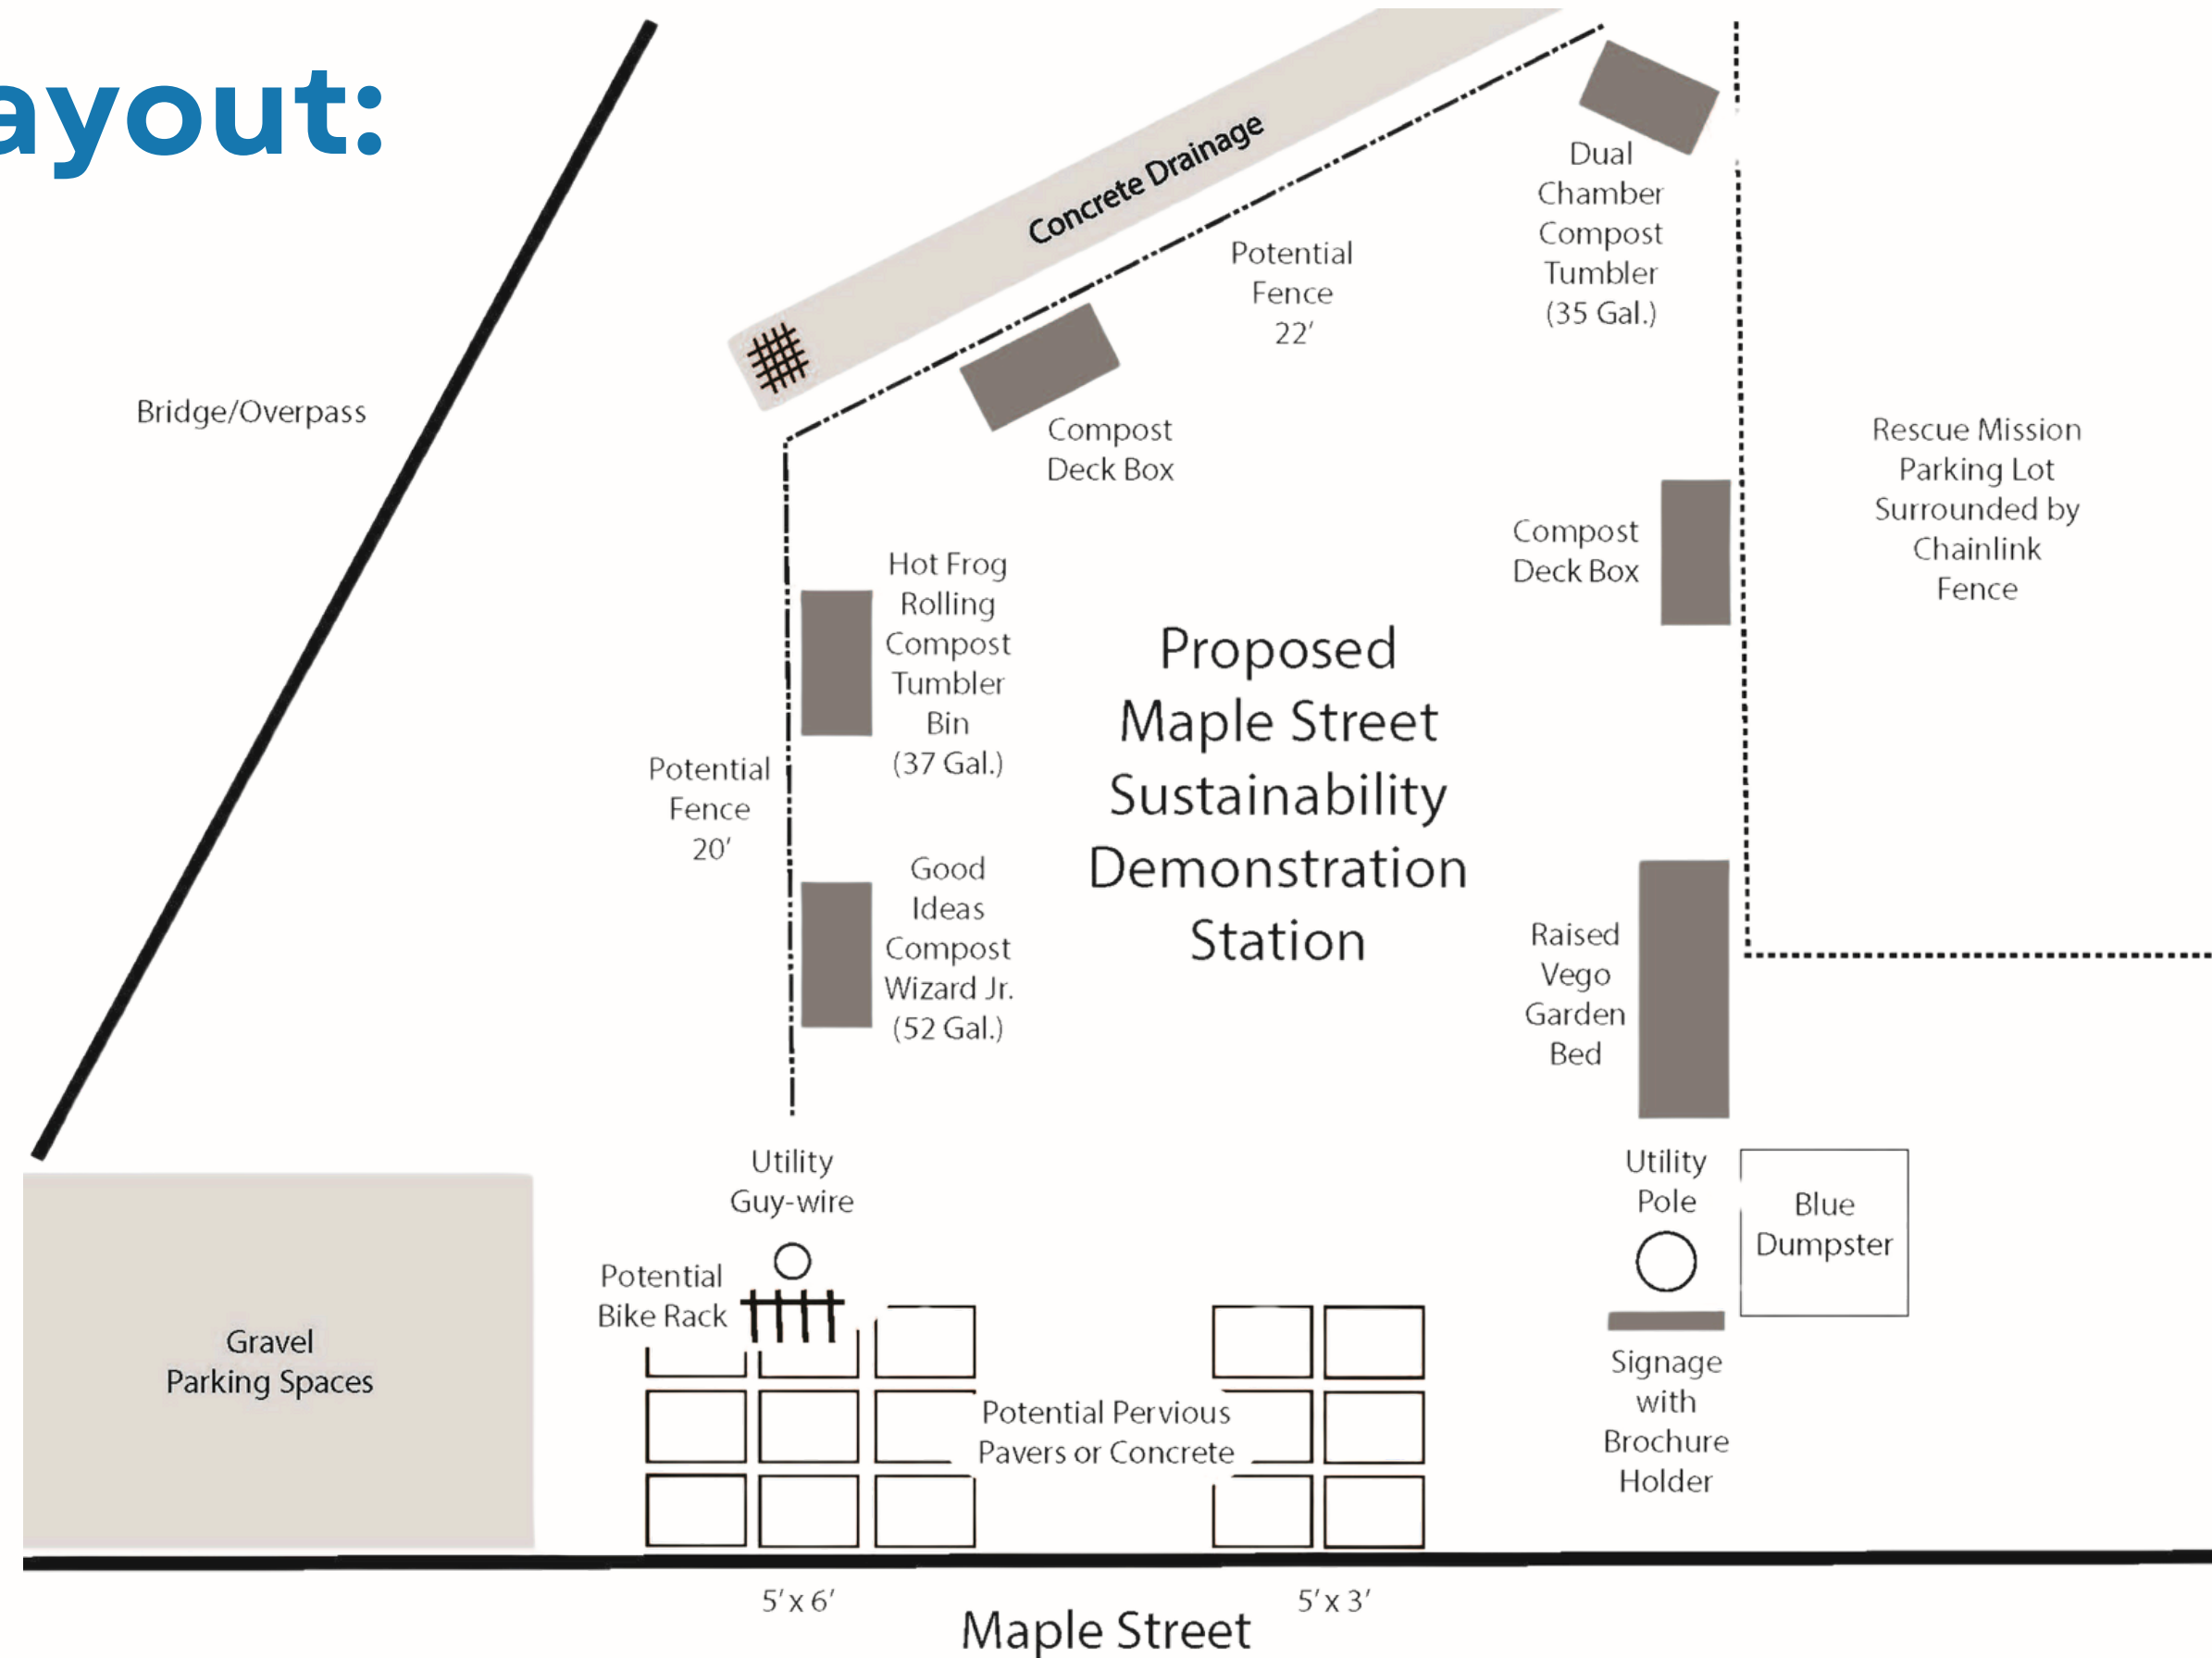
ayout:

Concrete Drainage

Bridge/Overpass

Potential Fence 22′

Dual Chamber Compost Tumbler (35 Gal.)

Compost Deck Box

Rescue Mission Parking Lot Surrounded by Chainlink Fence

Compost Deck Box

Hot Frog Rolling Compost Tumbler Bin (37 Gal.)

Proposed Maple Street Sustainability Demonstration Station

Potential Fence 20′

Good Ideas Compost Wizard Jr. (52 Gal.)

Raised Vego Garden Bed

Utility Guy-wire

Utility Pole

Blue Dumpster

Potential Bike Rack

Gravel Parking Spaces

Potential Pervious Pavers or Concrete

Signage with Brochure Holder

5′ x 6′

5′ x 3′

Maple Street